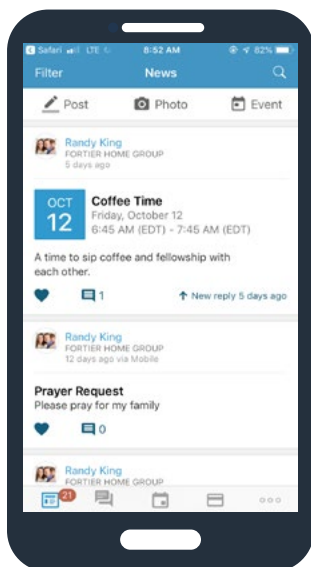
Safari LTE 8:52 AM 82%

Filter News

Post Photo Event

Randy King
FORTIER HOME GROUP
5 days ago

OCT
12
Coffee Time
Friday, October 12
6:45 AM (EDT) - 7:45 AM (EDT)

A time to sip coffee and fellowship with each other.

1 New reply 5 days ago

Randy King
FORTIER HOME GROUP
12 days ago via Mobile

Prayer Request
Please pray for my family

0

Randy King
FORTIER HOME GROUP

21